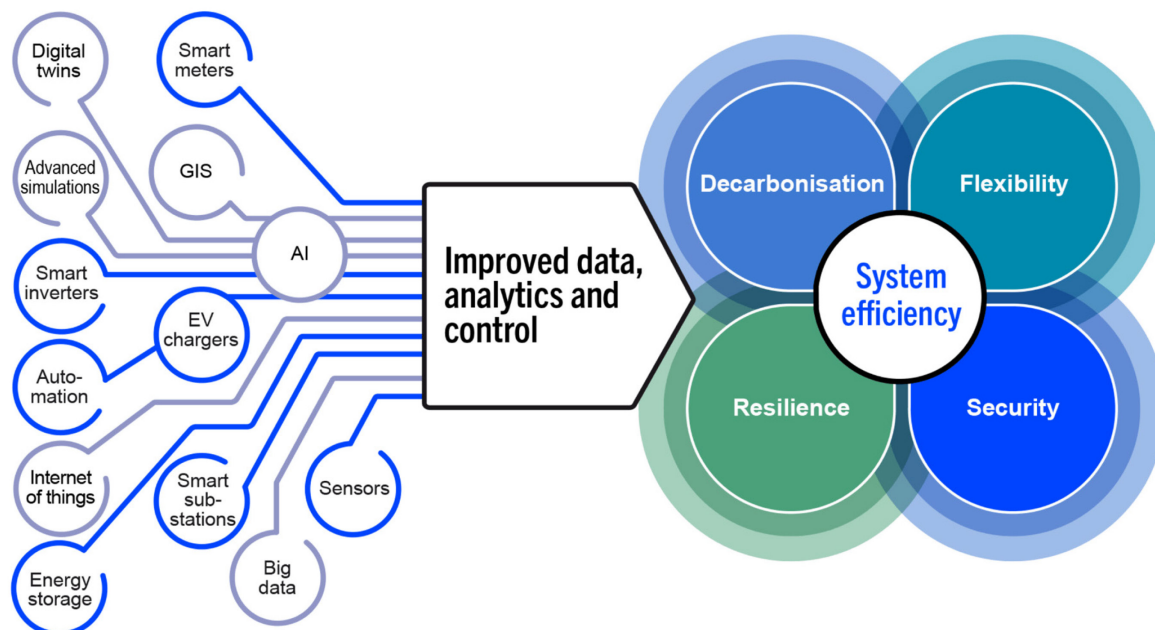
Digital twins

Smart meters

Advanced simulations

GIS

AI

Smart inverters

EV chargers

Automation

Internet of things

Smart substations

Sensors

Energy storage

Big data

Improved data, analytics and control

Decarbonisation

Flexibility

System efficiency

Resilience

Security